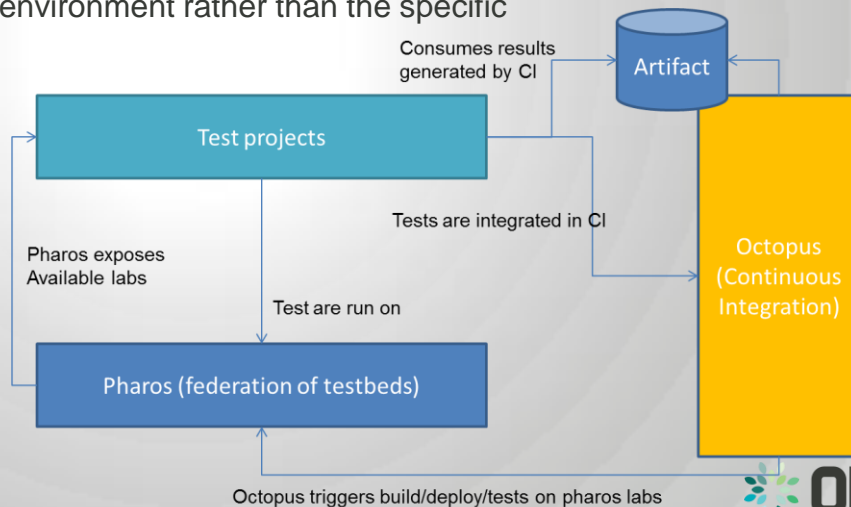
environment rather than the specific

Consumes results generated by CI

Artifact

Test projects

Tests are integrated in CI

Pharos exposes Available labs

Test are run on

Octopus (Continuous Integration)

Pharos (federation of testbeds)

Octopus triggers build/deploy/tests on pharos labs